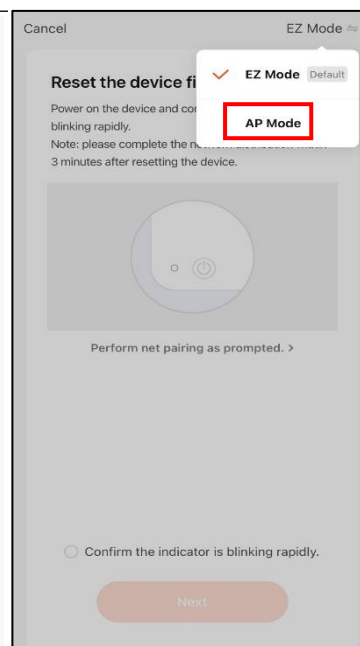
Cancel

EZ Mode ⇆

Reset the device fi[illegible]

EZ Mode Default

Power on the device and co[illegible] blinking rapidly.

AP Mode

Note: please complete the n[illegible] 3 minutes after resetting the device.

Perform net pairing as prompted. >

Confirm the indicator is blinking rapidly.

Next